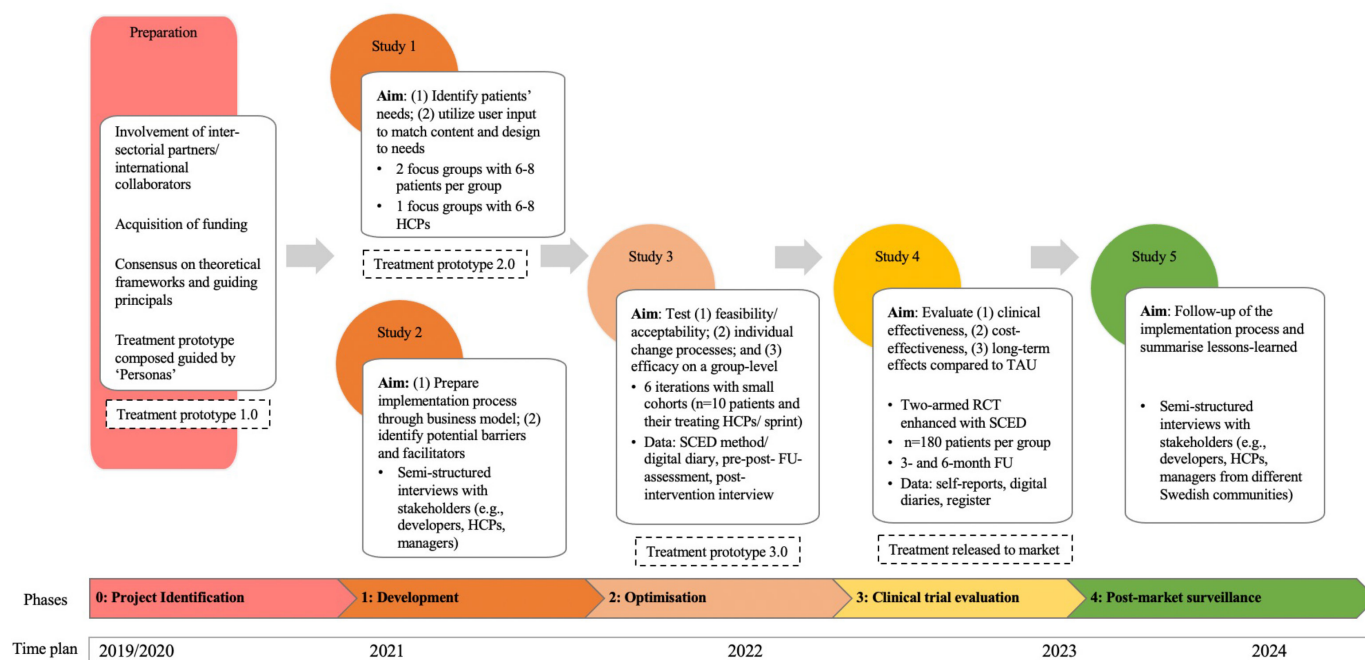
Preparation

Involvement of inter-sectorial partners/ international collaborators

Acquisition of funding

Consensus on theoretical frameworks and guiding principals

Treatment prototype composed guided by 'Personas'

Treatment prototype 1.0

Study 1

**Aim**: (1) Identify patients' needs; (2) utilize user input to match content and design to needs

- 2 focus groups with 6-8 patients per group
- 1 focus groups with 6-8 HCPs

Treatment prototype 2.0

Study 2

**Aim:** (1) Prepare implementation process through business model; (2) identify potential barriers and facilitators

- Semi-structured interviews with stakeholders (e.g., developers, HCPs, managers)

Study 3

**Aim**: Test (1) feasibility/ acceptability; (2) individual change processes; and (3) efficacy on a group-level

- 6 iterations with small cohorts (n=10 patients and their treating HCPs/ sprint)
- Data: SCED method/ digital diary, pre-post- FU-assessment, post-intervention interview

Treatment prototype 3.0

Study 4

**Aim**: Evaluate (1) clinical effectiveness, (2) cost-effectiveness, (3) long-term effects compared to TAU

- Two-armed RCT enhanced with SCED
- n=180 patients per group
- 3- and 6-month FU
- Data: self-reports, digital diaries, register

Treatment released to market

Study 5

**Aim**: Follow-up of the implementation process and summarise lessons-learned

- Semi-structured interviews with stakeholders (e.g., developers, HCPs, managers from different Swedish communities)

Phases
0: Project Identification
1: Development
2: Optimisation
3: Clinical trial evaluation
4: Post-market surveillance

Time plan
2019/2020
2021
2022
2023
2024